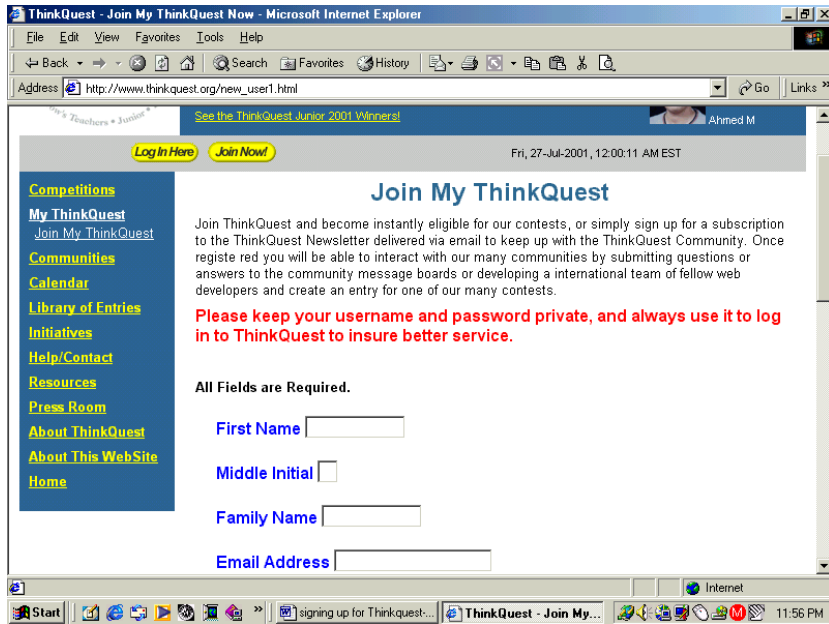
ThinkQuest - Join My ThinkQuest Now - Microsoft Internet Explorer

File Edit View Favorites Tools Help

Back Search Favorites History

Address http://www.thinkquest.org/new_user1.html Go Links

Teachers • Junior

See the ThinkQuest Junior 2001 Winners!

Ahmed M

Log In Here Join Now!

Fri, 27-Jul-2001, 12:00:11 AM EST

Competitions
My ThinkQuest
Join My ThinkQuest
Communities
Calendar
Library of Entries
Initiatives
Help/Contact
Resources
Press Room
About ThinkQuest
About This WebSite
Home

Join My ThinkQuest

Join ThinkQuest and become instantly eligible for our contests, or simply sign up for a subscription to the ThinkQuest Newsletter delivered via email to keep up with the ThinkQuest Community. Once registe red you will be able to interact with our many communities by submitting questions or answers to the community message boards or developing a international team of fellow web developers and create an entry for one of our many contests.

Please keep your username and password private, and always use it to log in to ThinkQuest to insure better service.

All Fields are Required.

First Name

Middle Initial

Family Name

Email Address

Internet

Start signing up for Thinkquest-... ThinkQuest - Join My... 11:56 PM